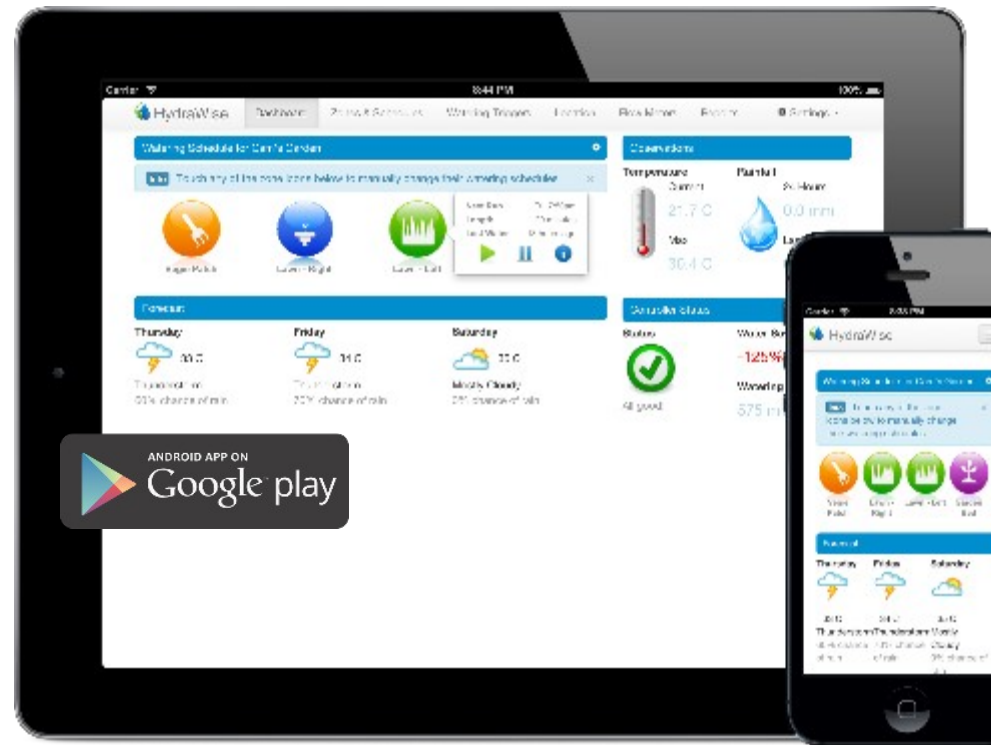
Carrier
8:44 PM
100%
HydraWise
Dashboard
Zones & Schedules
Watering Triggers
Location
Flow Meters
Reports
Settings

Watering Schedule for Gem's Garden
Info
Touch any of the zone icons below to manually change their watering schedules
Veggie Patch
Lawn - Right
Lawn - Left
Next Run
Length
Last Water
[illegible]

Observations
Temperature
Current
21.7 C
Max
30.4 C
Rainfall
24 Hours
0.0 mm

Forecast
Thursday
30 C
Thunderstorm
60% chance of rain
Friday
31 C
Thunderstorm
20% chance of rain
Saturday
33 C
Mostly Cloudy
0% chance of rain

Controller Status
Status
All good
Water Savings
-125%
Watering
575 m

ANDROID APP ON
Google play

Carrier
8:44 PM
HydraWise
Watering Schedule for Gem's Garden
Info
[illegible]
Veggie Patch
Lawn - Right
Lawn - Left
Garden Bed
Forecast
Thursday
Friday
Saturday
Thunderstorm
Thunderstorm
Mostly Cloudy